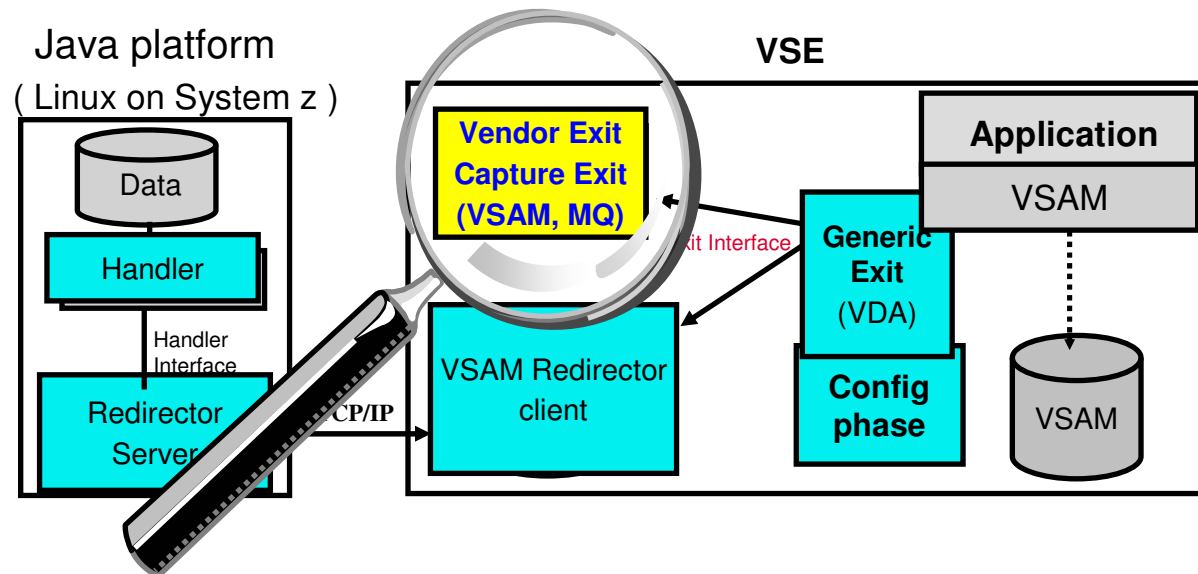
Java platform
( Linux on System z )

Data

Handler

Handler Interface

Redirector Server

CP/IP

VSE

Vendor Exit Capture Exit (VSAM, MQ)

xit Interface

VSAM Redirector client

Generic Exit (VDA)

Config phase

Application

VSAM

VSAM